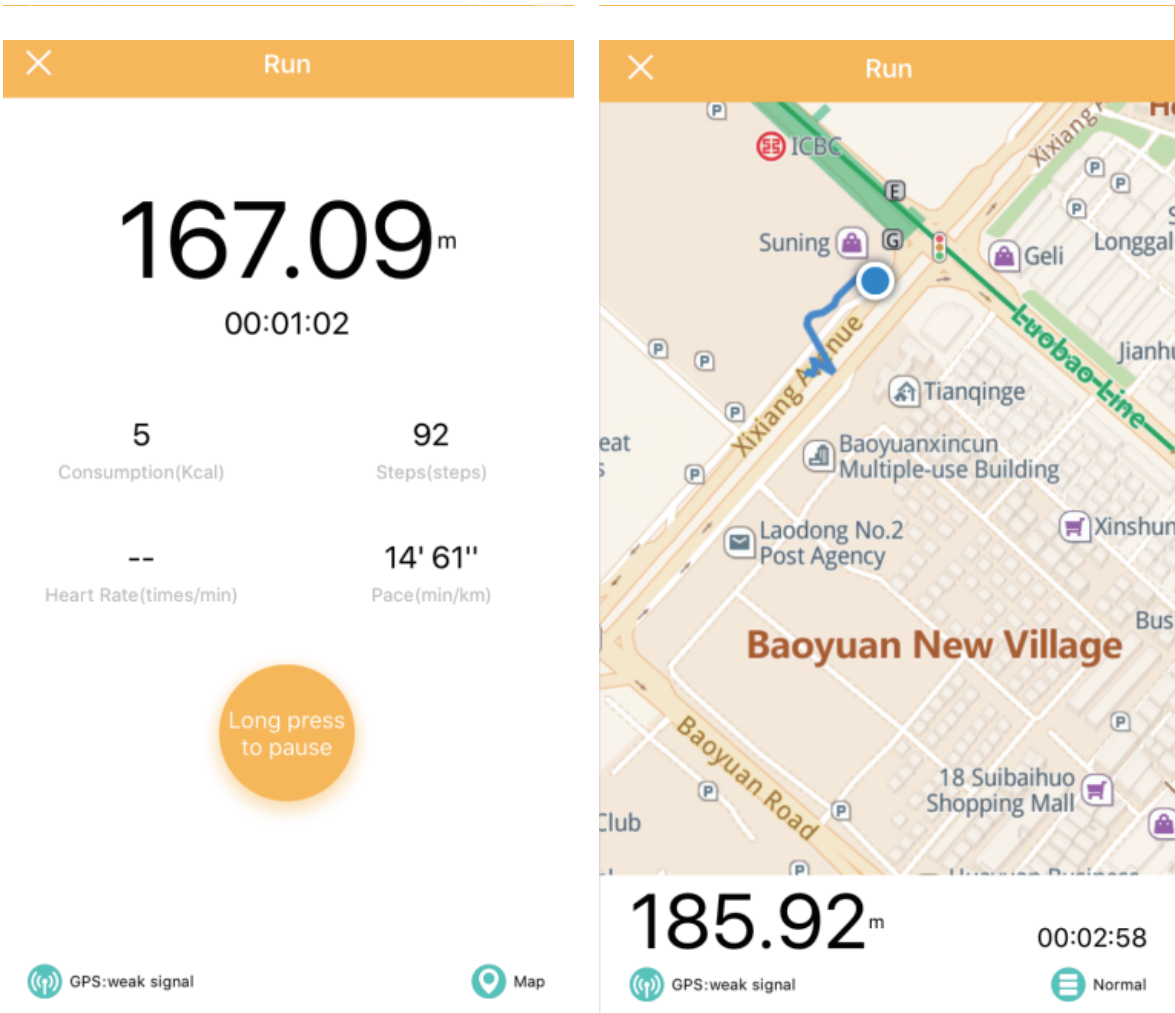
Run

167.09 m

00:01:02

5
Consumption(Kcal)

92
Steps(steps)

--
Heart Rate(times/min)

14' 61''
Pace(min/km)

Long press to pause

GPS:weak signal

Map

Run

P
ICBC
E
Xixiang
P
P
P
Suning
G
Geli
Longgal
Luobao Line
P
P
Jianhu
Xixiang Avenue
Tianqinge
P
eat
Baoyuanxincun Multiple-use Building
P
Laodong No.2 Post Agency
Xinshun
Baoyuan New Village
Bus
Baoyuan Road
P
18 Suibaihuo Shopping Mall
P
Club
P
P

185.92 m

00:02:58

GPS:weak signal

Normal